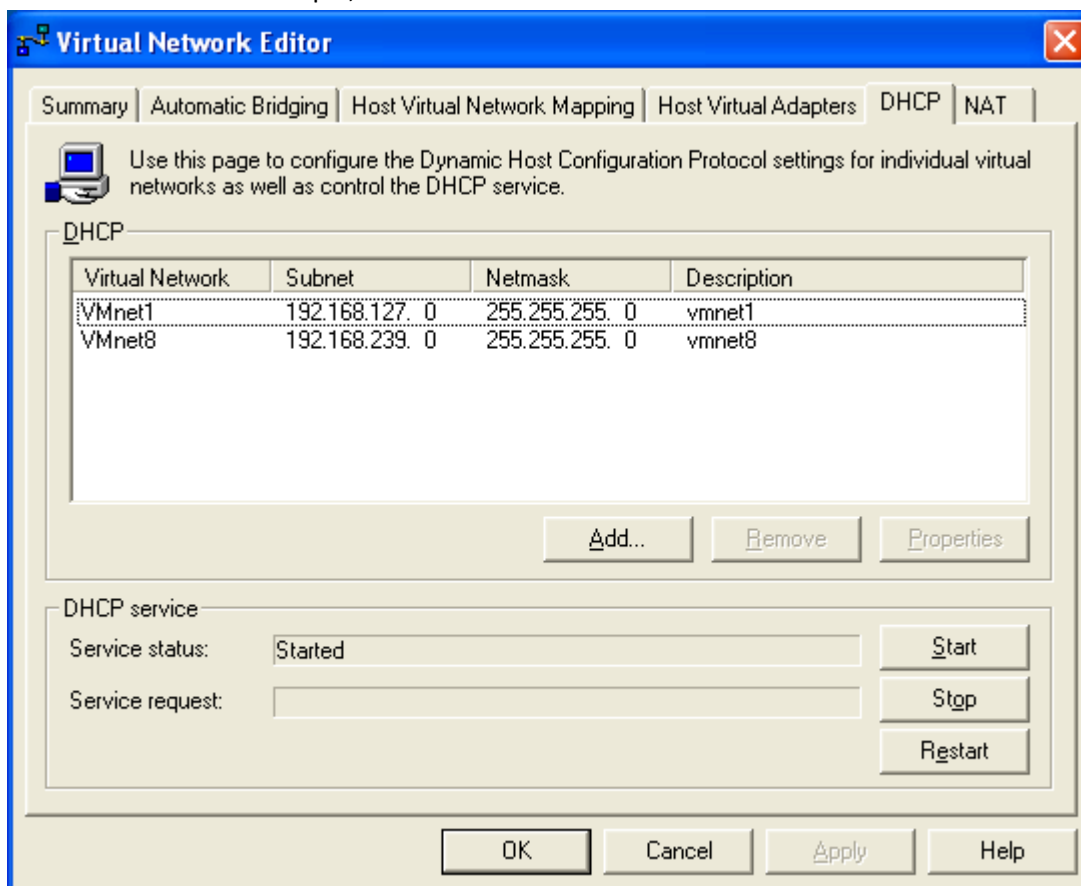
Virtual Network Editor

Summary | Automatic Bridging | Host Virtual Network Mapping | Host Virtual Adapters | DHCP | NAT

Use this page to configure the Dynamic Host Configuration Protocol settings for individual virtual networks as well as control the DHCP service.

DHCP

| Virtual Network | Subnet | Netmask | Description |
|---|---|---|---|
| VMnet1 | 192.168.127. 0 | 255.255.255. 0 | vmnet1 |
| VMnet8 | 192.168.239. 0 | 255.255.255. 0 | vmnet8 |

Add... Remove Properties

DHCP service

Service status: Started

Service request:

Start
Stop
Restart

OK Cancel Apply Help